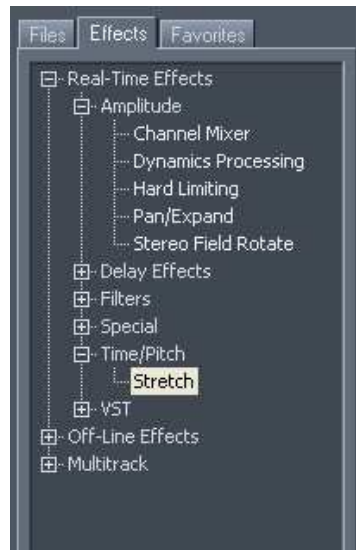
Files Effects Favorites

Real-Time Effects
Amplitude
Channel Mixer
Dynamics Processing
Hard Limiting
Pan/Expand
Stereo Field Rotate
Delay Effects
Filters
Special
Time/Pitch
Stretch
VST
Off-Line Effects
Multitrack